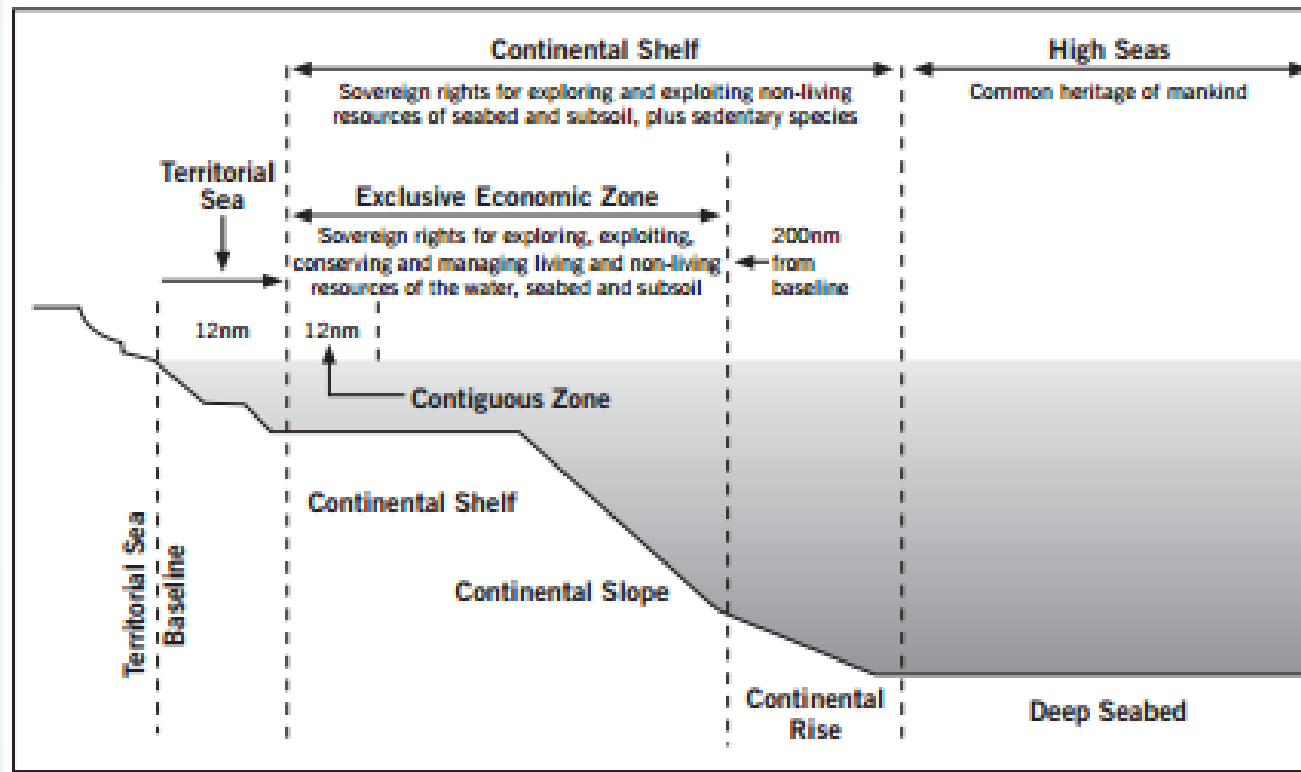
Continental Shelf

Sovereign rights for exploring and exploiting non-living resources of seabed and subsoil, plus sedentary species

High Seas

Common heritage of mankind

Territorial Sea

Exclusive Economic Zone

Sovereign rights for exploring, exploiting, conserving and managing living and non-living resources of the water, seabed and subsoil

200nm from baseline

12nm

12nm

Contiguous Zone

Continental Shelf

Continental Slope

Territorial Sea Baseline

Continental Rise

Deep Seabed